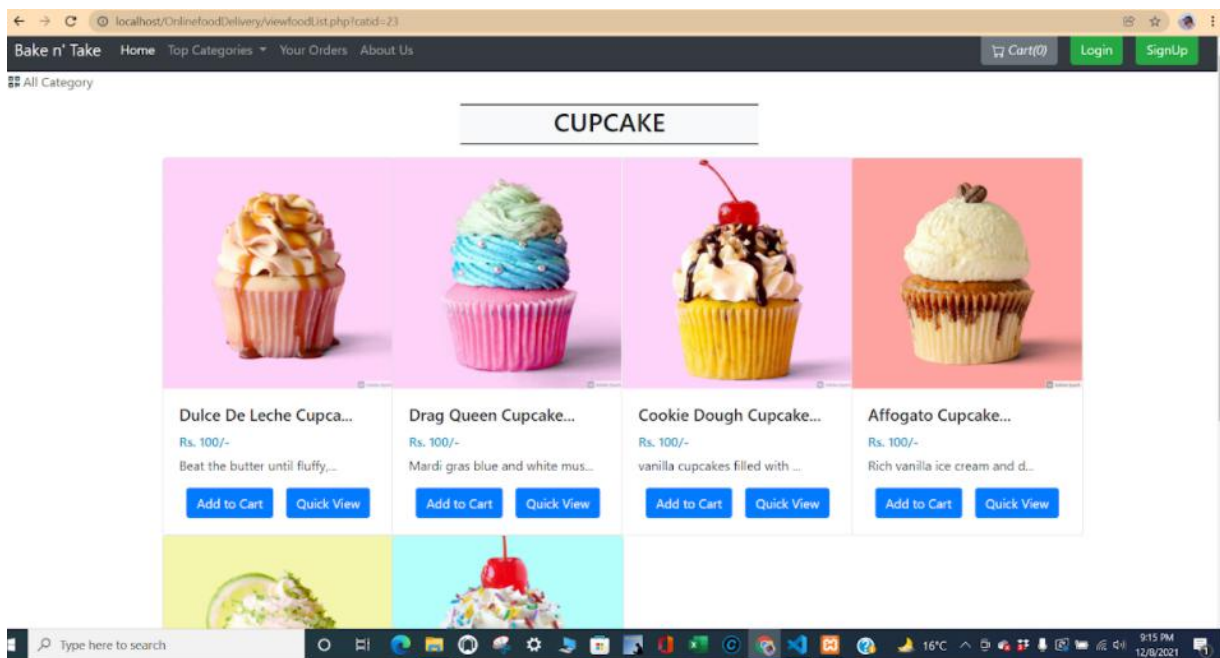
localhost/OnlinefoodDelivery/viewfoodList.php?catid=23

Bake n' Take Home Top Categories Your Orders About Us Cart(0) Login SignUp

All Category

CUPCAKE

Dulce De Leche Cupca...
Rs. 100/-
Beat the butter until fluffy,...
Add to Cart Quick View

Drag Queen Cupcake...
Rs. 100/-
Mardi gras blue and white mus...
Add to Cart Quick View

Cookie Dough Cupcake...
Rs. 100/-
vanilla cupcakes filled with ...
Add to Cart Quick View

Affogato Cupcake...
Rs. 100/-
Rich vanilla ice cream and d...
Add to Cart Quick View

Type here to search
16°C
9:15 PM
12/8/2021